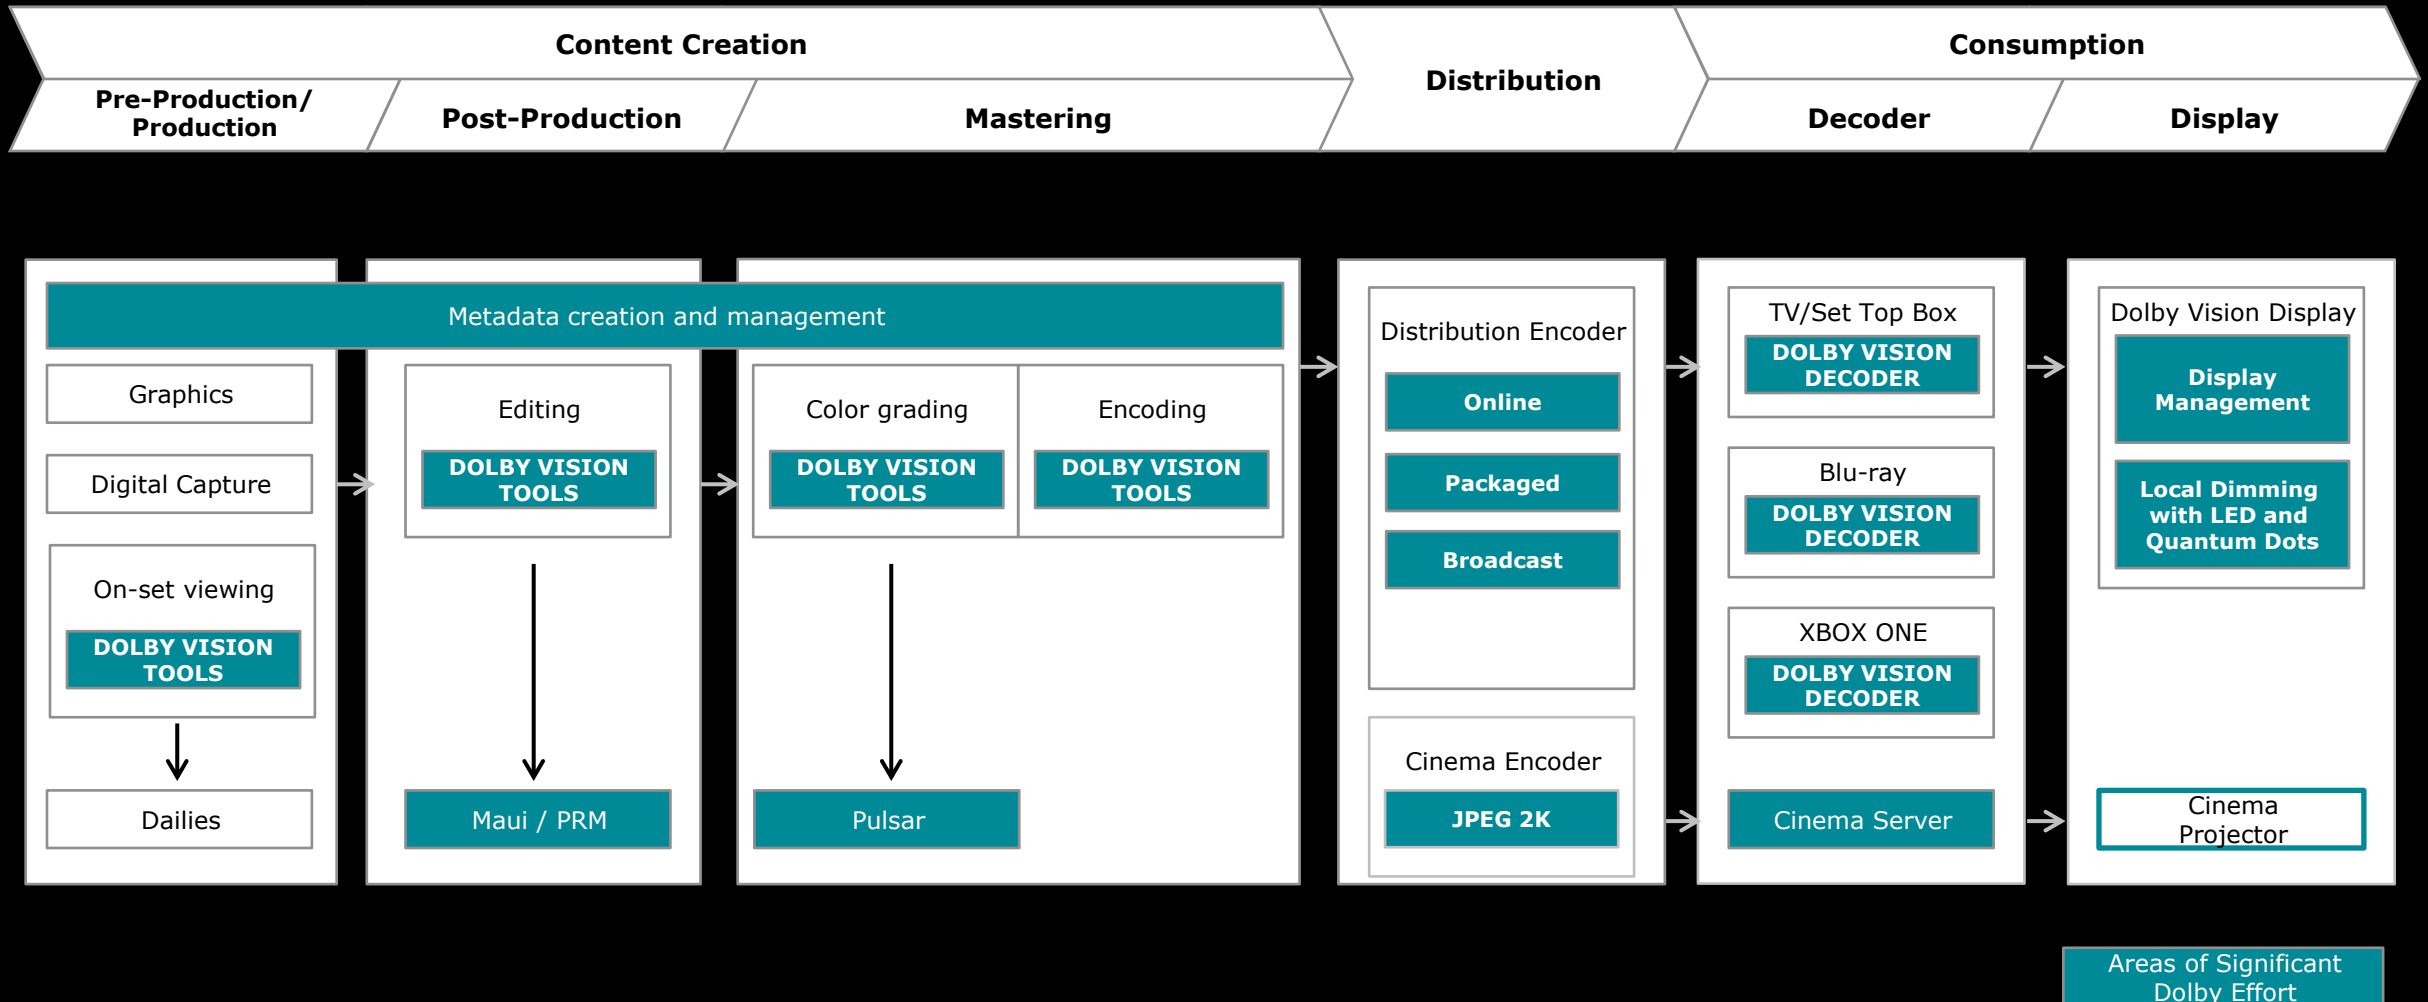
Content Creation

Pre-Production/ Production

Post-Production

Mastering

Distribution

Consumption

Decoder

Display

Metadata creation and management

Graphics

Digital Capture

On-set viewing

DOLBY VISION TOOLS

Dailies

Editing

DOLBY VISION TOOLS

Maui / PRM

Color grading

DOLBY VISION TOOLS

Encoding

DOLBY VISION TOOLS

Pulsar

Distribution Encoder

Online

Packaged

Broadcast

Cinema Encoder

JPEG 2K

TV/Set Top Box

DOLBY VISION DECODER

Blu-ray

DOLBY VISION DECODER

XBOX ONE

DOLBY VISION DECODER

Cinema Server

Dolby Vision Display

Display Management

Local Dimming with LED and Quantum Dots

Cinema Projector

Areas of Significant Dolby Effort